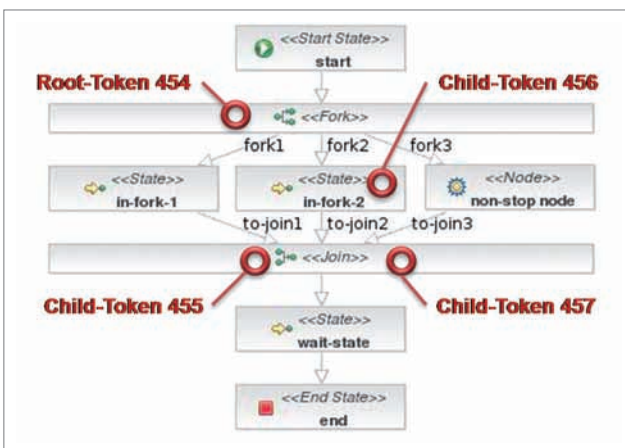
<<Start State>>
start

Root-Token 454

Child-Token 456

<<Fork>>

fork1 fork2 fork3

<<State>>
in-fork-1

<<State>>
in-fork-2

<<Node>>
non-stop node

to-join1 to-join2 to-join3

<<Join>>

Child-Token 455

Child-Token 457

<<State>>
wait-state

<<End State>>
end